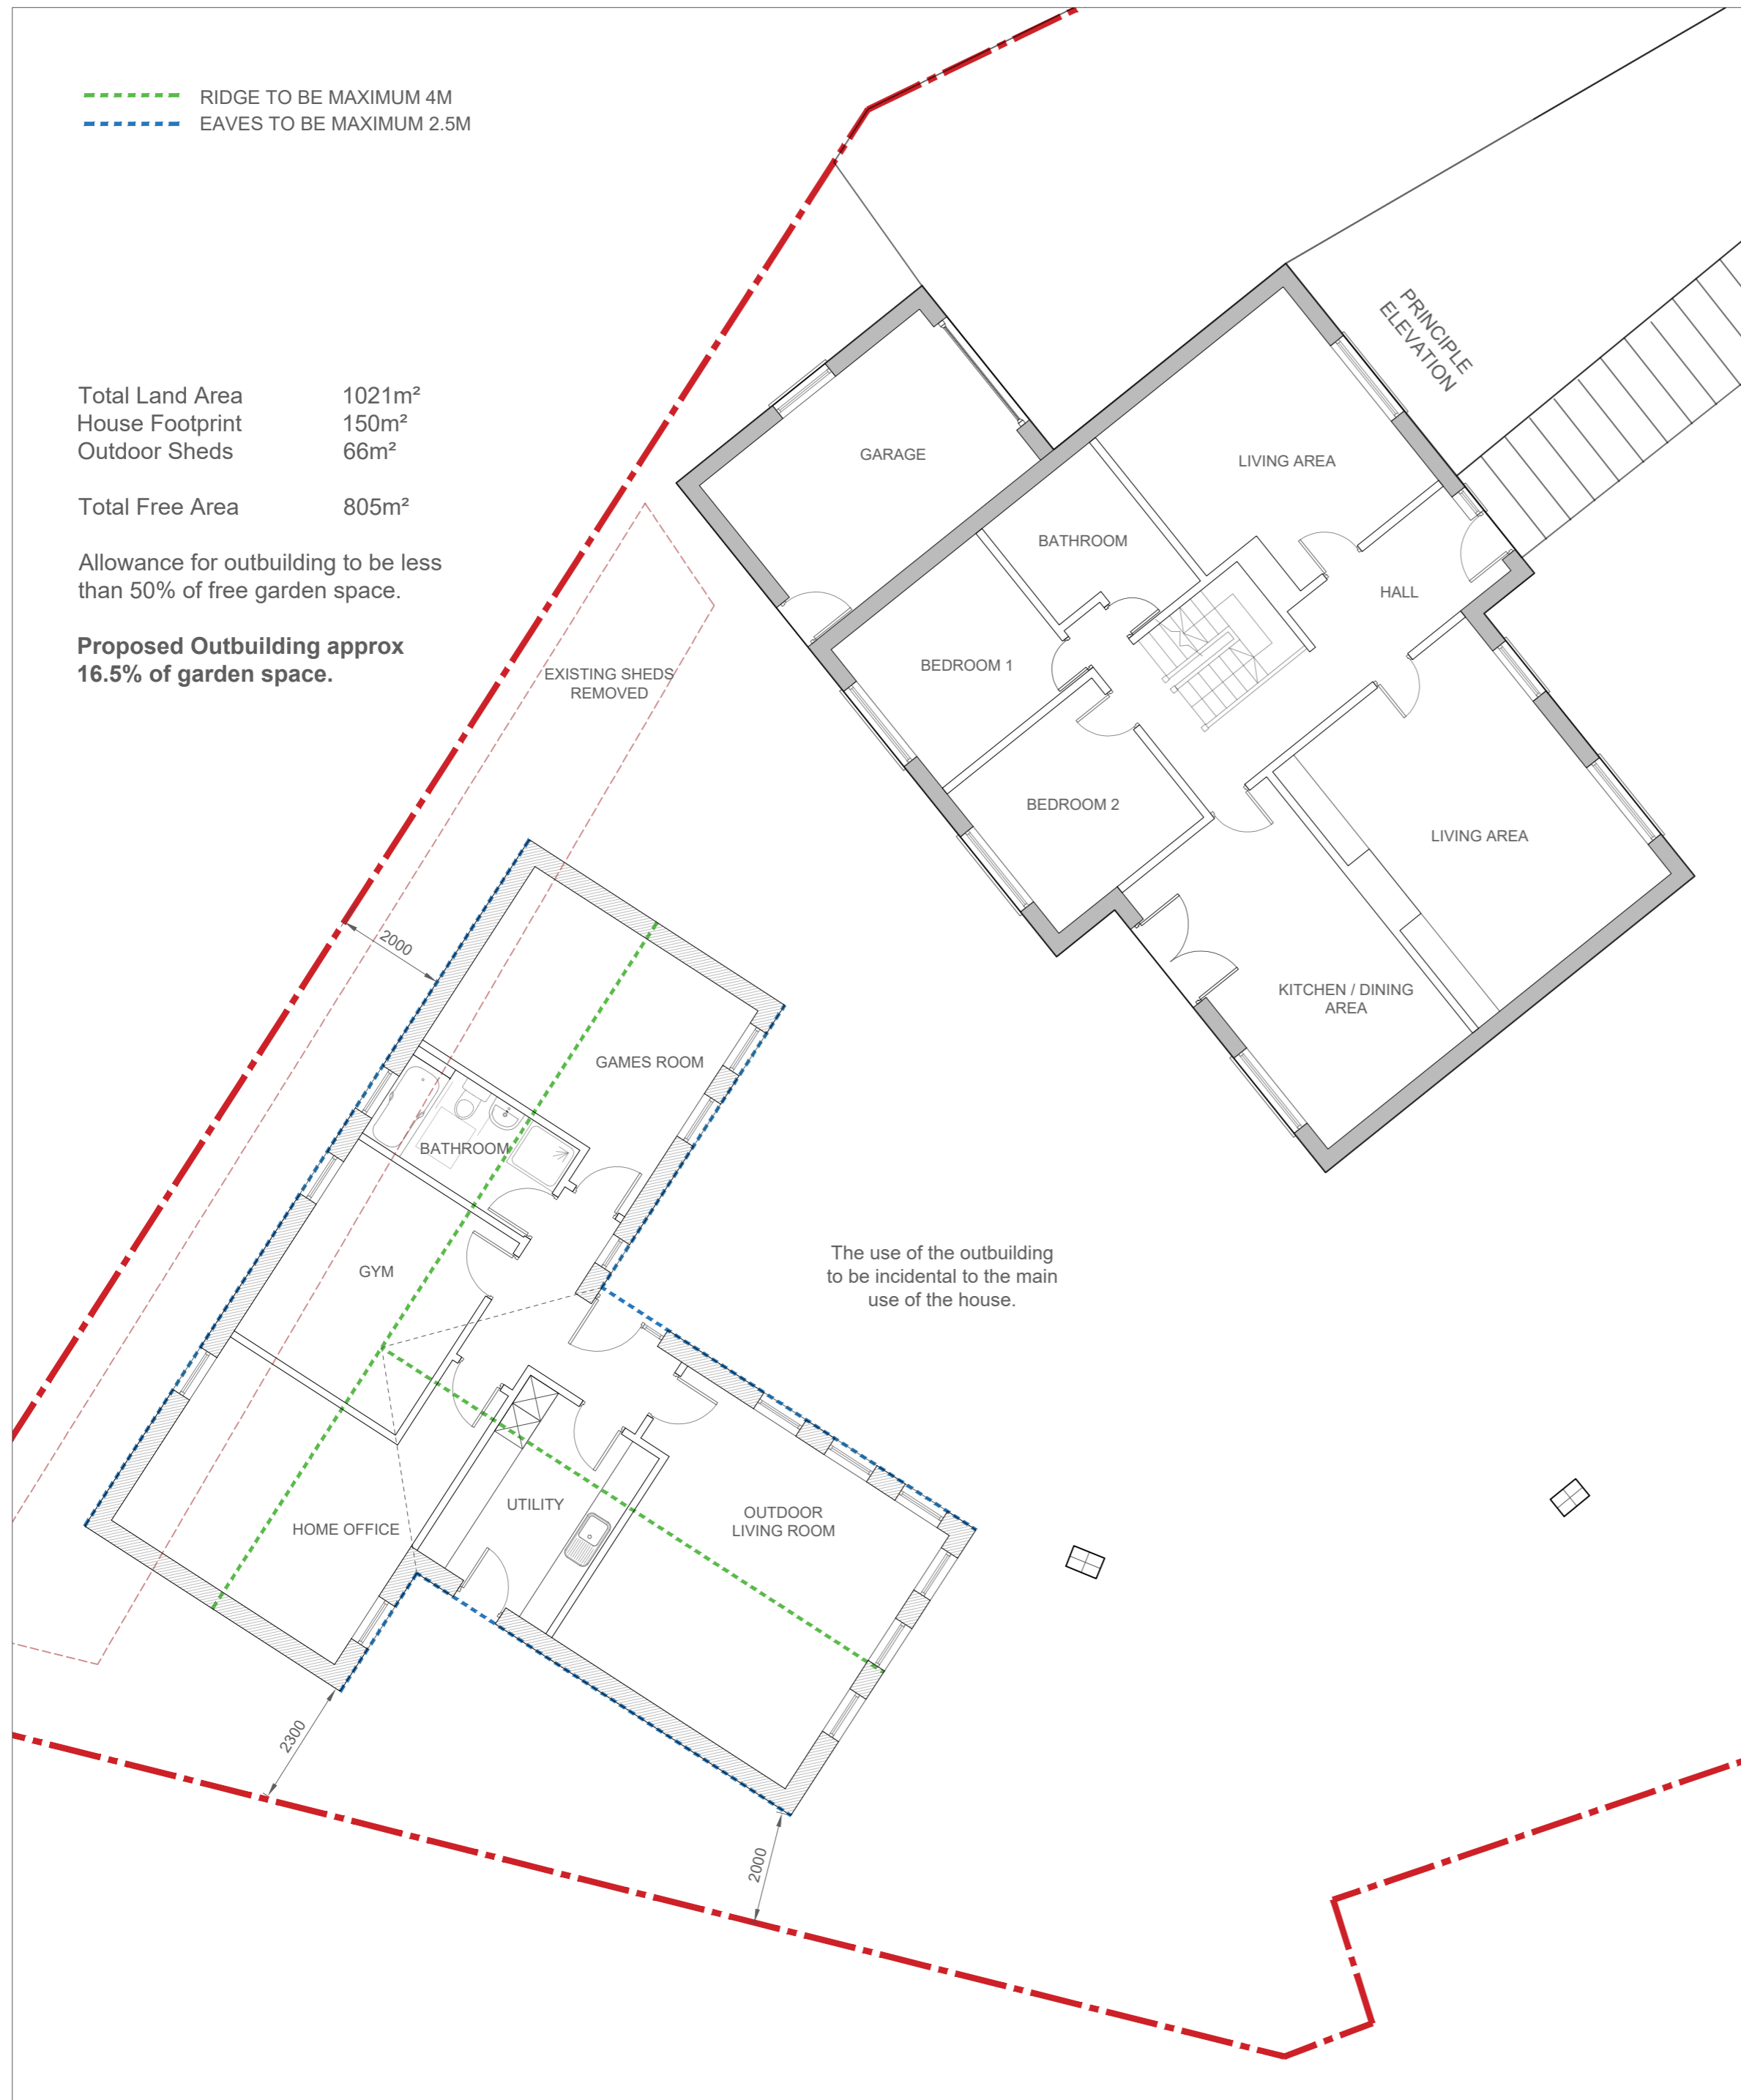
RIDGE TO BE MAXIMUM 4M
EAVES TO BE MAXIMUM 2.5M

| Total Land Area | 1021m² |
|---|---|
| House Footprint | 150m² |
| Outdoor Sheds | 66m² |
| Total Free Area | 805m² |

Allowance for outbuilding to be less than 50% of free garden space.

**Proposed Outbuilding approx 16.5% of garden space.**

PRINCIPLE ELEVATION

GARAGE

LIVING AREA

BATHROOM

HALL

BEDROOM 1

BEDROOM 2

LIVING AREA

KITCHEN / DINING AREA

EXISTING SHEDS REMOVED

2000

GAMES ROOM

BATHROOM

GYM

The use of the outbuilding to be incidental to the main use of the house.

UTILITY

OUTDOOR LIVING ROOM

HOME OFFICE

2300

2000